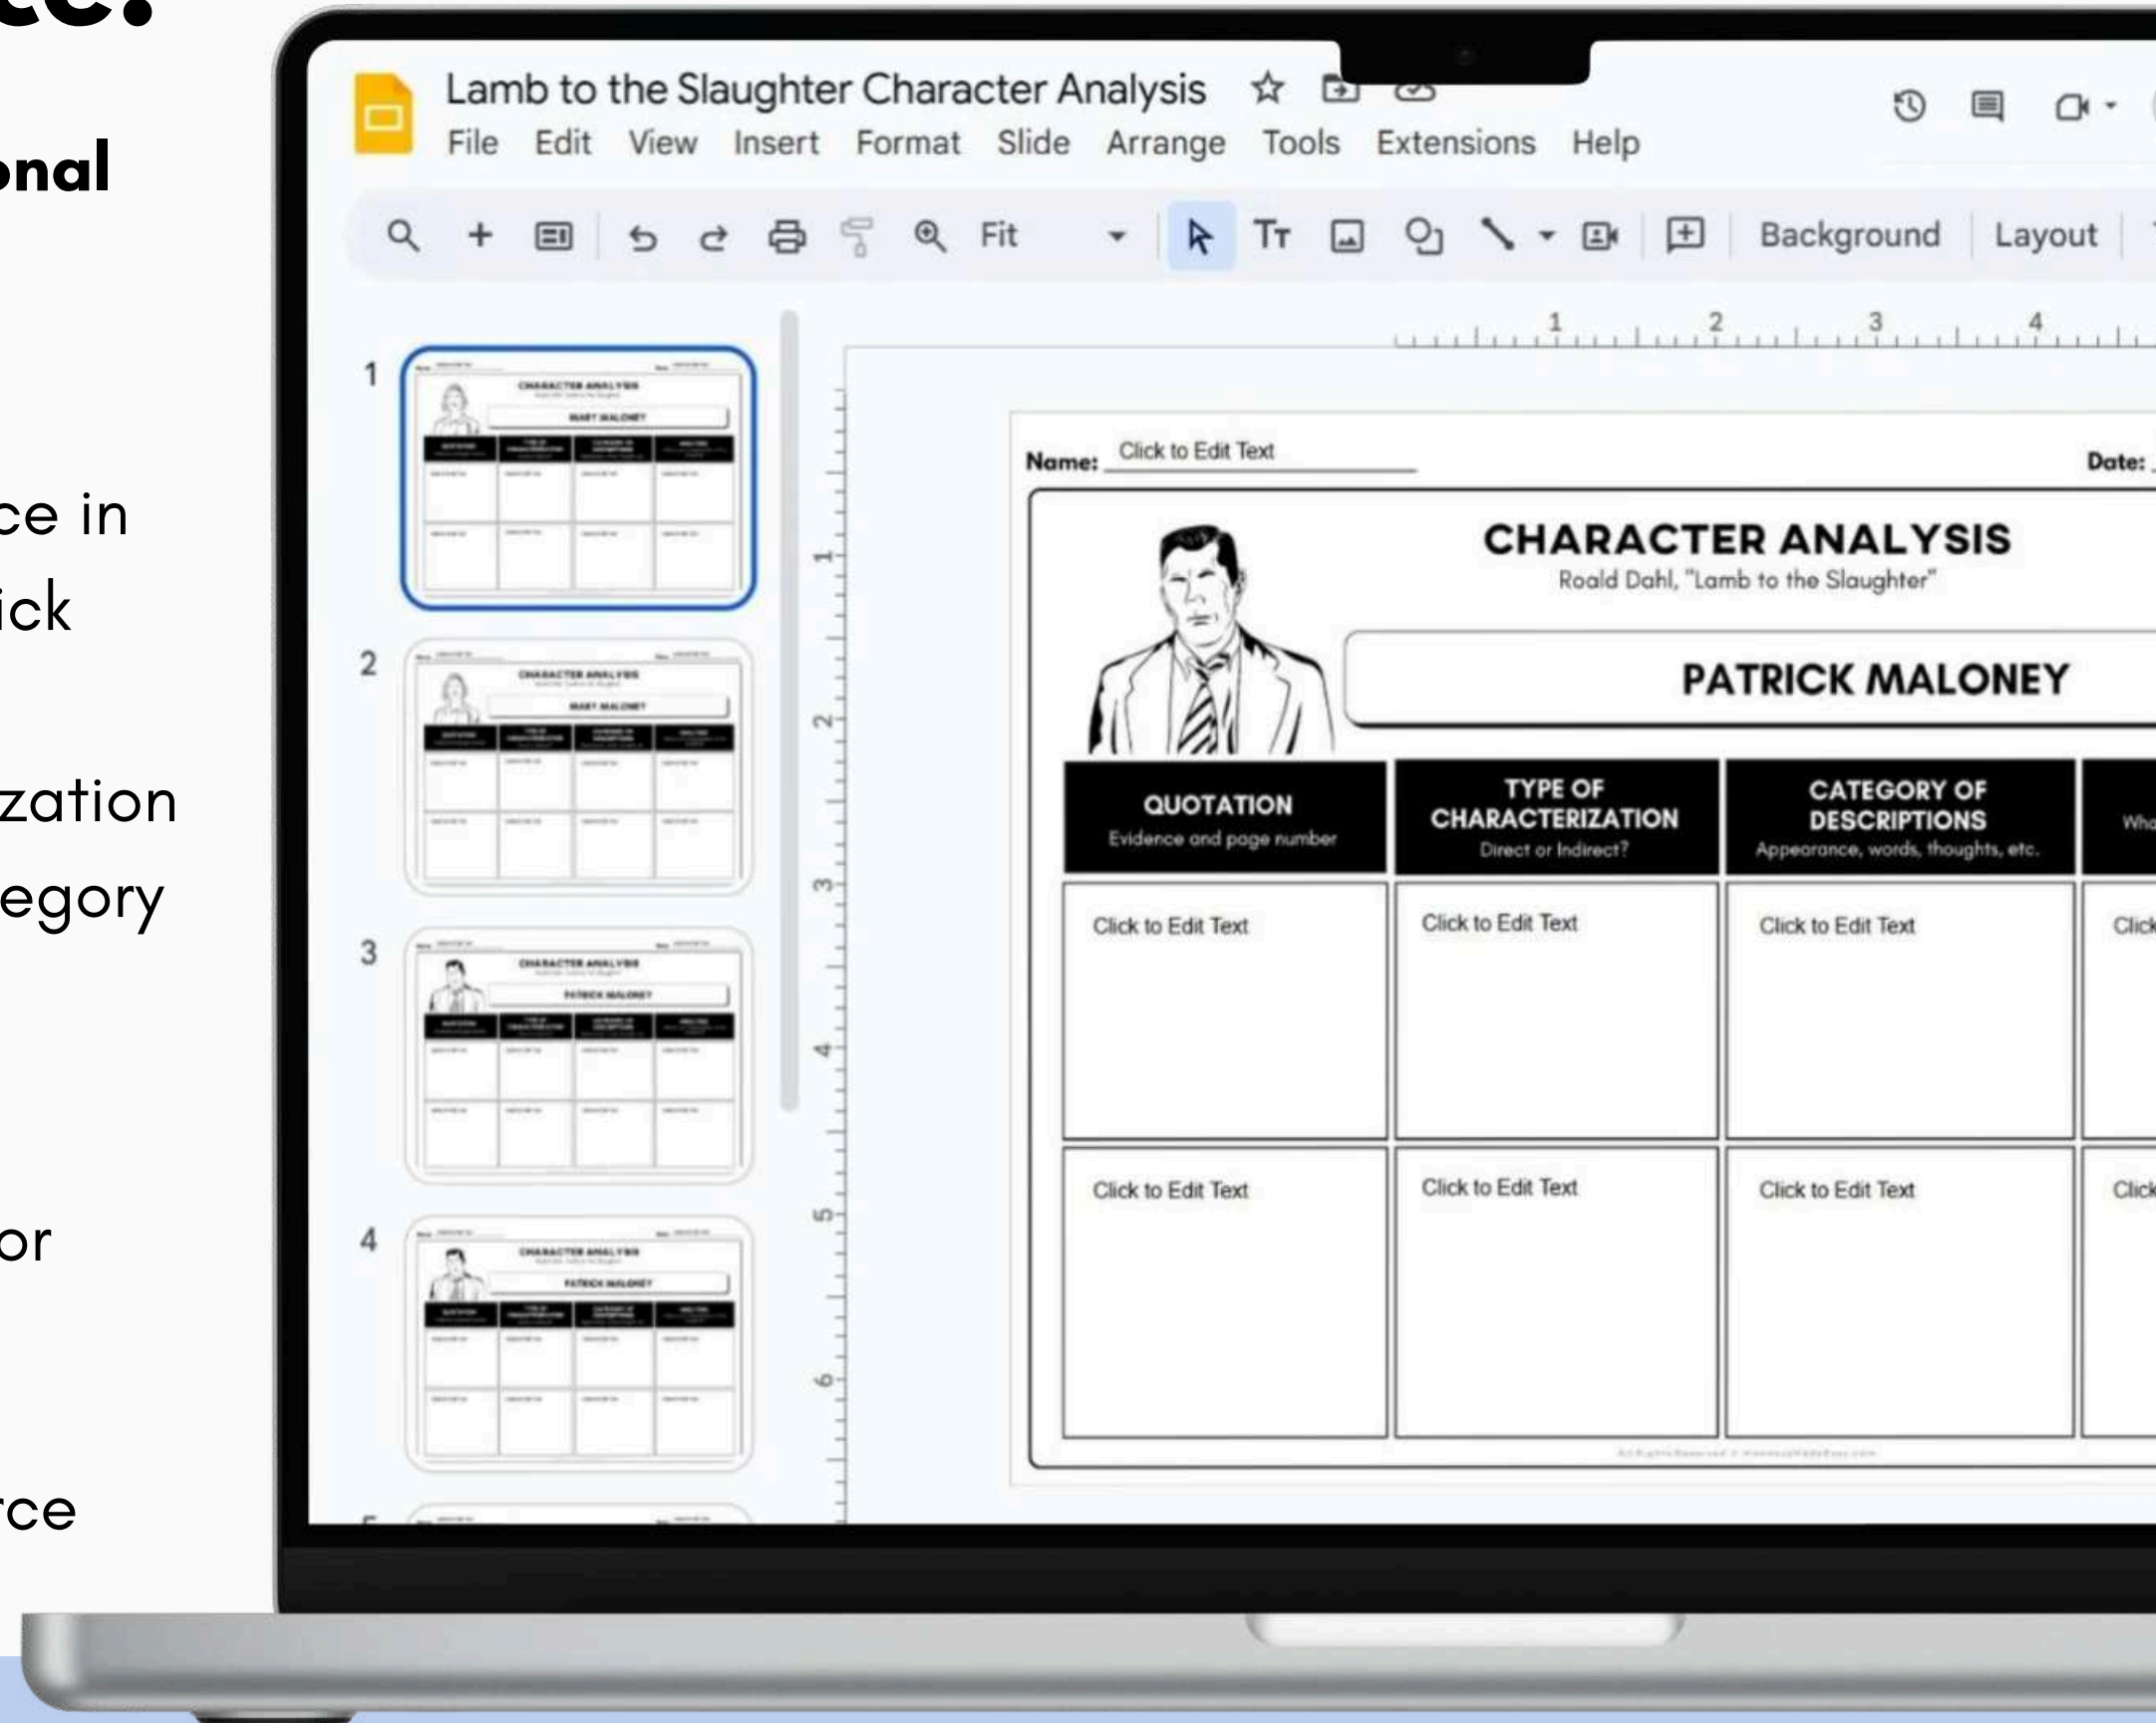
onal

ce in
ick

zation
egory

or

rce

Lamb to the Slaughter Character Analysis
File Edit View Insert Format Slide Arrange Tools Extensions Help

Fit
Background Layout

1 2 3 4

1
2
3
4

Name: Click to Edit Text
Date:

CHARACTER ANALYSIS
Roald Dahl, "Lamb to the Slaughter"

PATRICK MALONEY

| QUOTATION Evidence and page number | TYPE OF CHARACTERIZATION Direct or Indirect? | CATEGORY OF DESCRIPTIONS Appearance, words, thoughts, etc. | Wha |
|---|---|---|---|
| Click to Edit Text | Click to Edit Text | Click to Edit Text | Click |
| Click to Edit Text | Click to Edit Text | Click to Edit Text | Click |